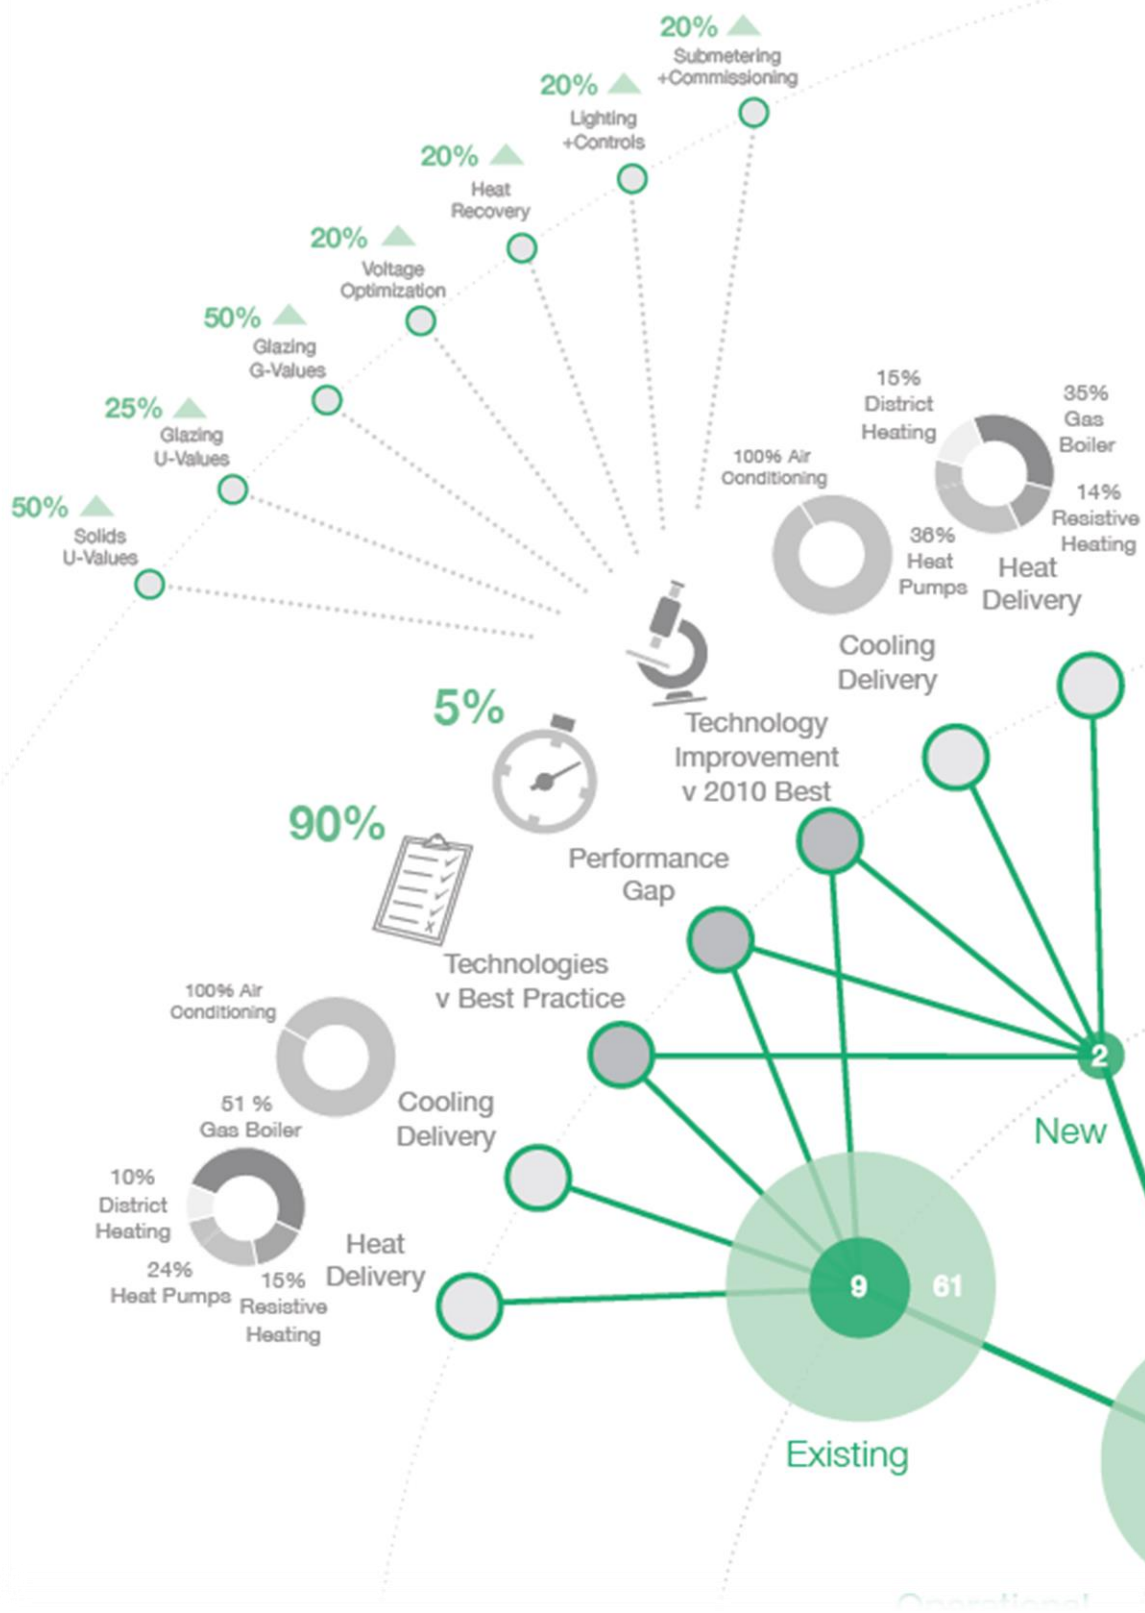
20% Submetering +Commissioning

20% Lighting +Controls

20% Heat Recovery

20% Voltage Optimization

50% Glazing G-Values

25% Glazing U-Values

50% Solids U-Values

15% District Heating

35% Gas Boiler

14% Resistive Heating

36% Heat Pumps

Heat Delivery

100% Air Conditioning

Cooling Delivery

Technology Improvement v 2010 Best

5%

Performance Gap

90%

Technologies v Best Practice

100% Air Conditioning

Cooling Delivery

51 % Gas Boiler

10% District Heating

24% Heat Pumps

15% Resistive Heating

Heat Delivery

2

New

9

61

Existing

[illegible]